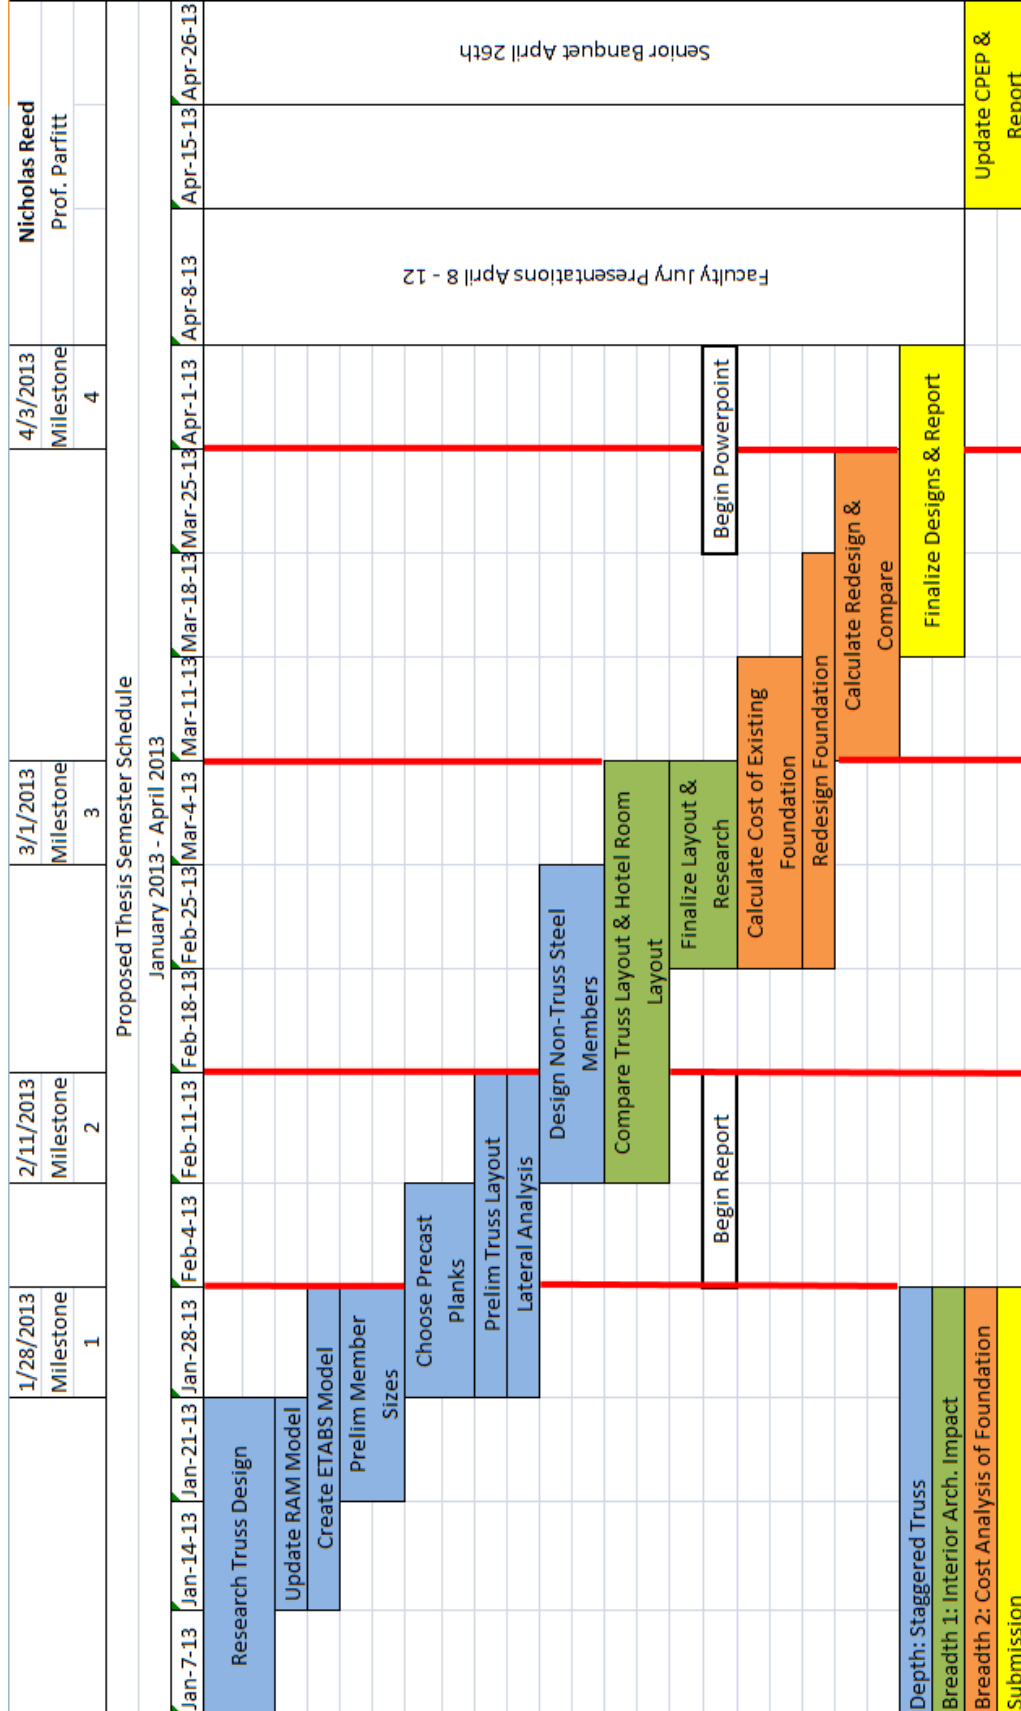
Nicholas Reed
Prof. Parfitt

Proposed Thesis Semester Schedule
January 2013 - April 2013

| 1/28/2013 | 2/11/2013 | 3/1/2013 | 4/3/2013 |
|---|---|---|---|
| Milestone 1 | Milestone 2 | Milestone 3 | Milestone 4 |

Jan-7-13 | Jan-14-13 | Jan-21-13 | Jan-28-13 | Feb-4-13 | Feb-11-13 | Feb-18-13 | Feb-25-13 | Mar-4-13 | Mar-11-13 | Mar-18-13 | Mar-25-13 | Apr-1-13 | Apr-8-13 | Apr-15-13 | Apr-26-13

Research Truss Design
Update RAM Model
Create ETABS Model
Prelim Member Sizes
Choose Precast Planks
Prelim Truss Layout
Lateral Analysis
Design Non-Truss Steel Members
Compare Truss Layout & Hotel Room Layout
Finalize Layout & Research
Begin Report
Begin Powerpoint
Calculate Cost of Existing Foundation
Redesign Foundation
Calculate Redesign & Compare
Finalize Designs & Report
Update CPEP & Report

Faculty Jury Presentations April 8 - 12
Senior Banquet April 26th

Depth: Staggered Truss
Breadth 1: Interior Arch. Impact
Breadth 2: Cost Analysis of Foundation
Submission